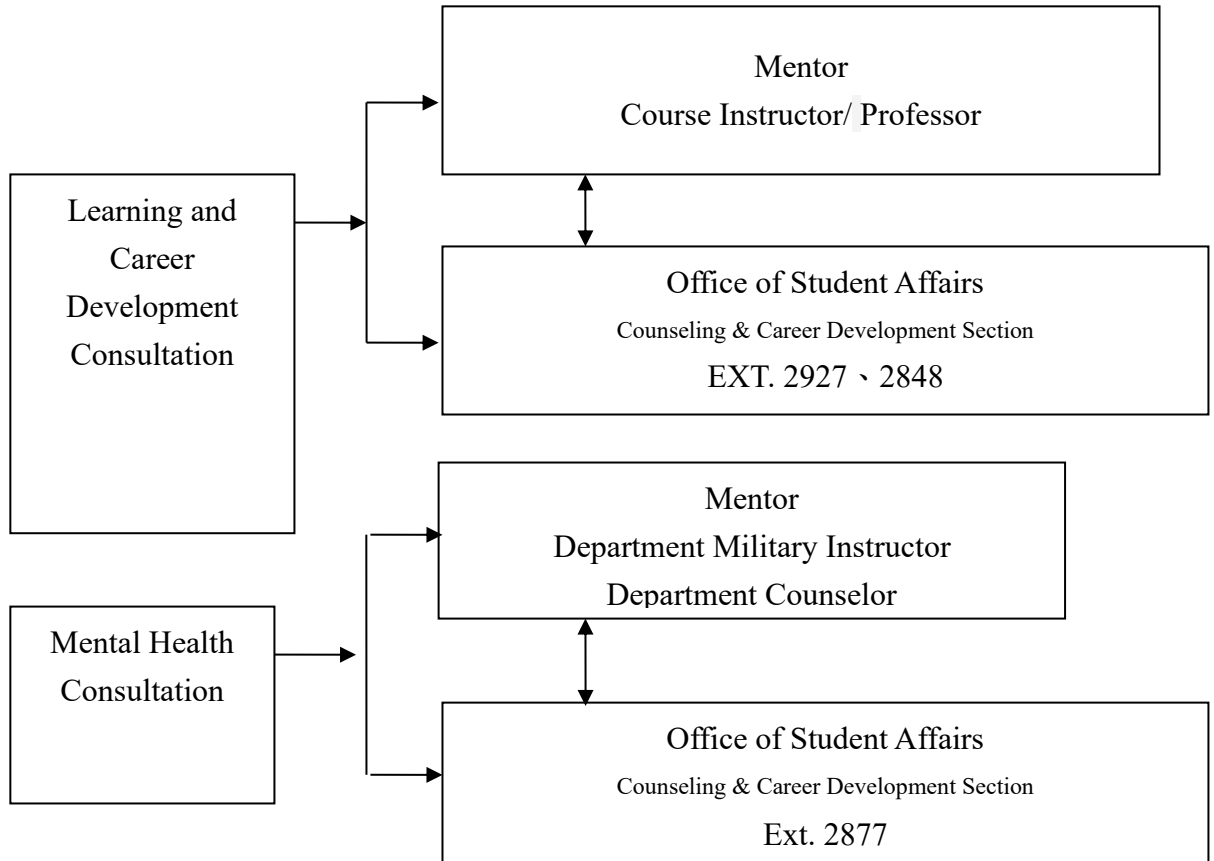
Learning and Career Development Consultation

Mentor
Course Instructor/ Professor

Office of Student Affairs
Counseling & Career Development Section
EXT. 2927、2848

Mental Health Consultation

Mentor
Department Military Instructor
Department Counselor

Office of Student Affairs
Counseling & Career Development Section
Ext. 2877